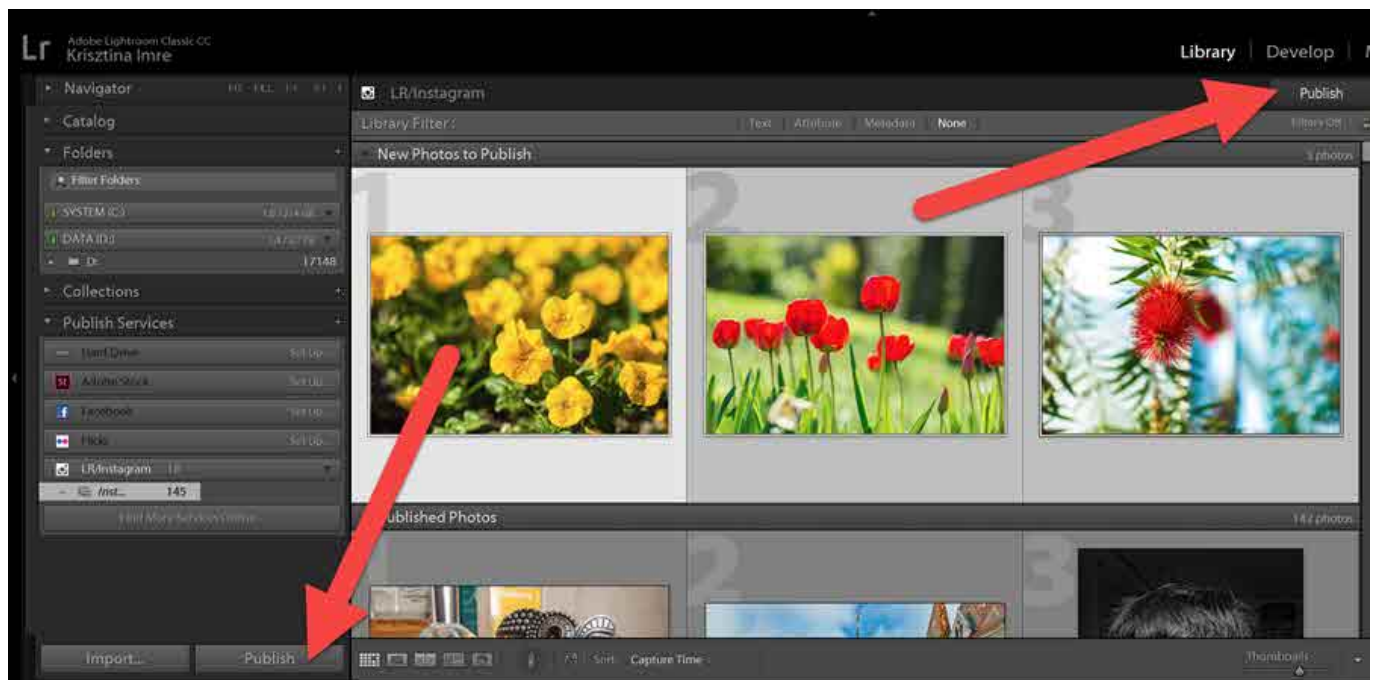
Lr Adobe Lightroom Classic CC
Krisztina Imre

Library | Develop |

Navigator
Catalog
Folders
Filter Folders
SYSTEM (C:)
DATA (D:)
D: 17148
Collections
Publish Services
Hard Drive Set Up...
Adobe Stock Set Up...
Facebook Set Up...
Flickr Set Up...
LR/Instagram
/inst... 145
Find More Services Online...

Import... Publish

LR/Instagram
Publish
Library Filter : Text Attribute Metadata None Filters Off
New Photos to Publish 3 photos
1 2 3
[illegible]ublished Photos 142 photos
1 2 3

Sort: Capture Time
Thumbnails